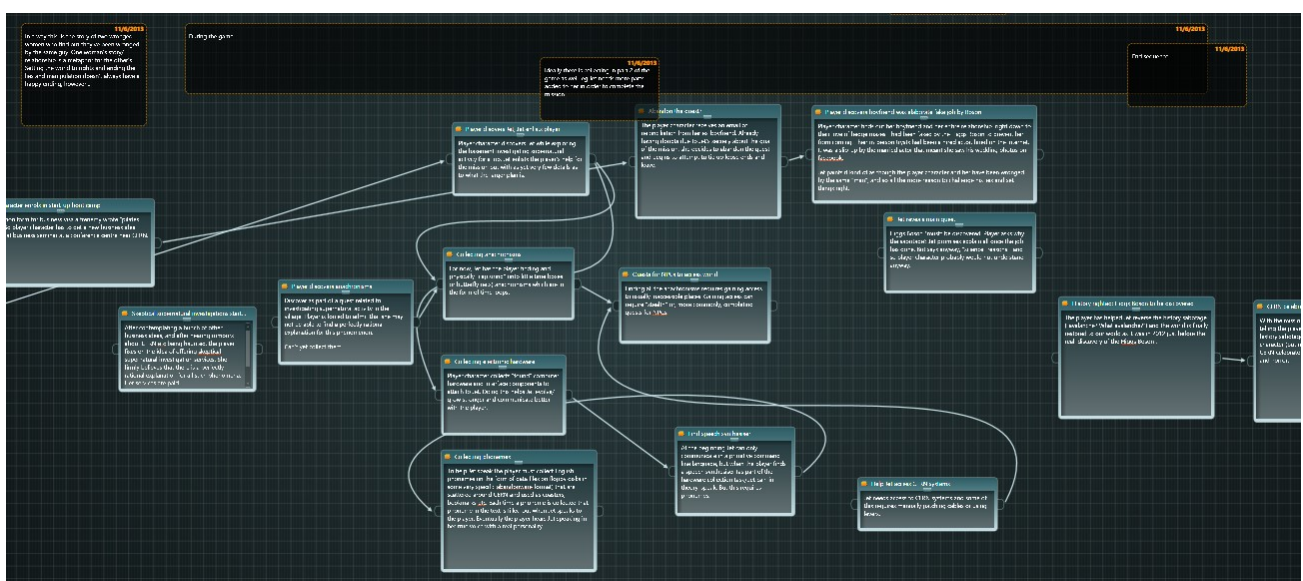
11/6/2013
In a story this is the story of how two ages... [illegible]

During the game

11/6/2013

11/6/2013
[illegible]

11/6/2013
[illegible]

11/6/2013
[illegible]

Player discovers legitimate player
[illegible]

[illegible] the credit
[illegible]

Player discovers boyfriend was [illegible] job by Rosen
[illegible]

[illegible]

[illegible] up from camp
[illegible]

Collecting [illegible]
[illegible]

Quests for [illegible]
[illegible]

Player discovers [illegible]
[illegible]

Shadow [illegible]
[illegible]

Collecting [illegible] hardware
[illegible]

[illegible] speech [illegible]
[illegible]

Collecting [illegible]
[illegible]

Help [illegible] systems
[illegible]

History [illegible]
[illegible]

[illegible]
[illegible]